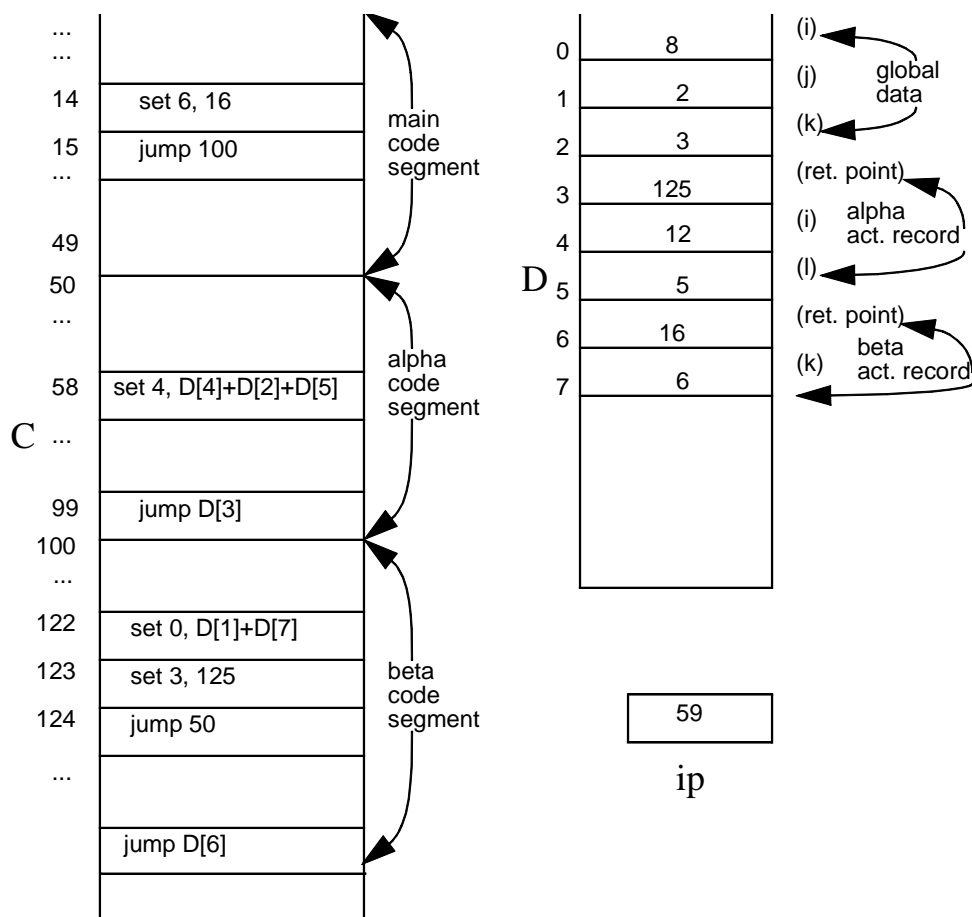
...
...
14 set 6, 16
15 jump 100
...
49
50
...
58 set 4, D[4]+D[2]+D[5]
C ...
99 jump D[3]
100
...
122 set 0, D[1]+D[7]
123 set 3, 125
124 jump 50
...
jump D[6]

main code segment

alpha code segment

beta code segment

| D | |
|---|---|
| 0 | 8 |
| 1 | 2 |
| 2 | 3 |
| 3 | 125 |
| 4 | 12 |
| 5 | 5 |
| 6 | 16 |
| 7 | 6 |

(i)
(j) global data
(k)
(ret. point)
(i) alpha act. record
(l)
(ret. point)
(k) beta act. record

59
ip